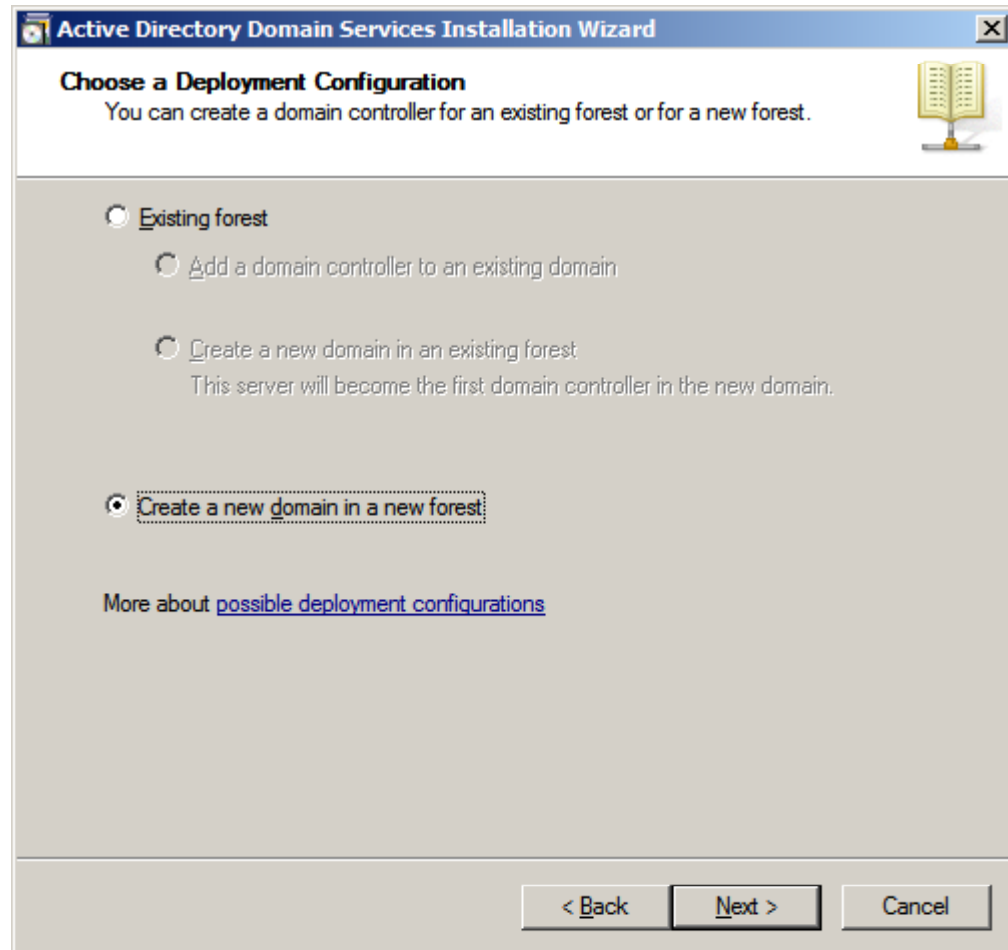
Active Directory Domain Services Installation Wizard

Choose a Deployment Configuration
You can create a domain controller for an existing forest or for a new forest.

Existing forest

Add a domain controller to an existing domain

Create a new domain in an existing forest
This server will become the first domain controller in the new domain.

Create a new domain in a new forest

More about possible deployment configurations

< Back
Next >
Cancel